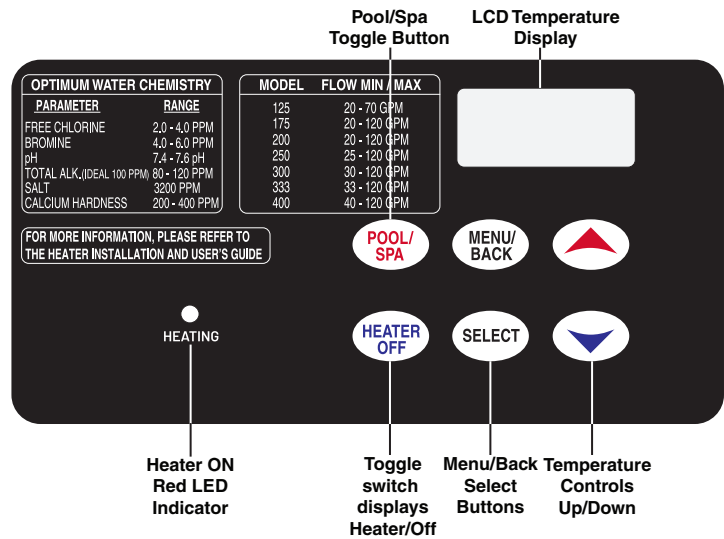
Pool/Spa Toggle Button

LCD Temperature Display

OPTIMUM WATER CHEMISTRY

| PARAMETER | RANGE |
|---|---|
| FREE CHLORINE | 2.0 - 4.0 PPM |
| BROMINE | 4.0 - 6.0 PPM |
| pH | 7.4 - 7.6 pH |
| TOTAL ALK.(IDEAL 100 PPM) | 80 - 120 PPM |
| SALT | 3200 PPM |
| CALCIUM HARDNESS | 200 - 400 PPM |

| MODEL | FLOW MIN / MAX |
|---|---|
| 125 | 20 - 70 GPM |
| 175 | 20 - 120 GPM |
| 200 | 20 - 120 GPM |
| 250 | 25 - 120 GPM |
| 300 | 30 - 120 GPM |
| 333 | 33 - 120 GPM |
| 400 | 40 - 120 GPM |

FOR MORE INFORMATION, PLEASE REFER TO THE HEATER INSTALLATION AND USER'S GUIDE

POOL/ SPA

MENU/ BACK

HEATING

HEATER OFF

SELECT

Heater ON Red LED Indicator

Toggle switch displays Heater/Off

Menu/Back Select Buttons

Temperature Controls Up/Down